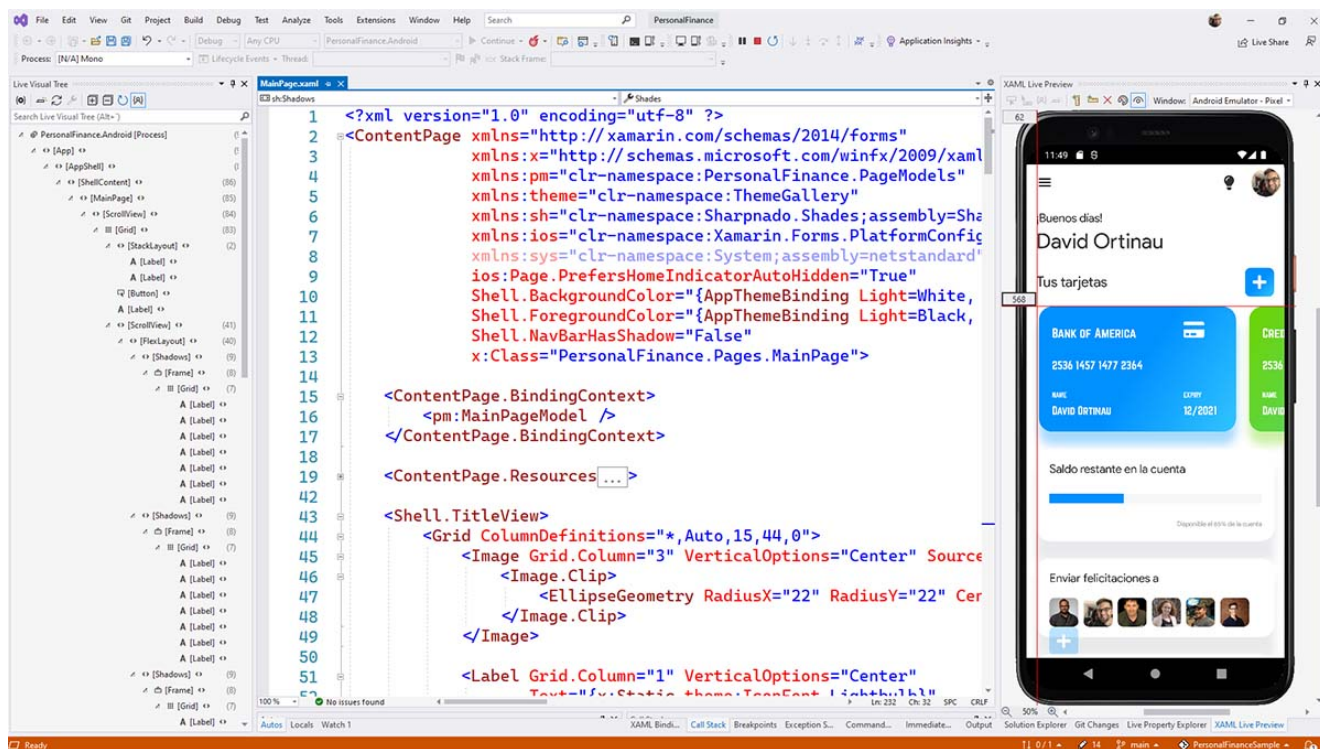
File Edit View Git Project Build Debug Test Analyze Tools Extensions Window Help Search PersonalFinance

Debug Any CPU PersonalFinance.Android Continue Application Insights Live Share

Process: [N/A] Mono Lifecycle Events Thread: Stack Frame:

Live Visual Tree

Search Live Visual Tree (Alt+`)

PersonalFinance.Android [Process]
[App]
[AppShell]
[ShellContent] (86)
[MainPage] (85)
[ScrollView] (84)
[Grid] (83)
[StackLayout] (2)
[Label]
[Label]
[Button]
[Label]
[ScrollView] (41)
[FlexLayout] (40)
[Shadows] (9)
[Frame] (8)
[Grid] (7)
[Label]
[Label]
[Label]
[Label]
[Label]
[Label]
[Label]
[Shadows] (9)
[Frame] (8)
[Grid] (7)
[Label]
[Label]
[Label]
[Label]
[Label]
[Label]
[Label]
[Shadows] (9)
[Frame] (8)
[Grid] (7)
[Label]

MainPage.xaml

sh:Shadows Shades

1 <?xml version="1.0" encoding="utf-8" ?>
2 <ContentPage xmlns="http://xamarin.com/schemas/2014/forms"
3 xmlns:x="http://schemas.microsoft.com/winfx/2009/xaml
4 xmlns:pm="clr-namespace:PersonalFinance.PageModels"
5 xmlns:theme="clr-namespace:ThemeGallery"
6 xmlns:sh="clr-namespace:Sharpnado.Shades;assembly=Sha
7 xmlns:ios="clr-namespace:Xamarin.Forms.PlatformConfig
8 xmlns:sys="clr-namespace:System;assembly=netstandard"
9 ios:Page.PrefersHomeIndicatorAutoHidden="True"
10 Shell.BackgroundColor="{AppThemeBinding Light=White,
11 Shell.ForegroundColor="{AppThemeBinding Light=Black,
12 Shell.NavBarHasShadow="False"
13 x:Class="PersonalFinance.Pages.MainPage">
14
15 <ContentPage.BindingContext>
16 <pm:MainPageModel />
17 </ContentPage.BindingContext>
18
19 <ContentPage.Resources ...>
42
43 <Shell.TitleView>
44 <Grid ColumnDefinitions="*,Auto,15,44,0">
45 <Image Grid.Column="3" VerticalOptions="Center" Source
46 <Image.Clip>
47 <EllipseGeometry RadiusX="22" RadiusY="22" Cer
48 </Image.Clip>
49 </Image>
50
51 <Label Grid.Column="1" VerticalOptions="Center"

100% No issues found Ln: 232 Ch: 32 SPC CRLF

XAML Live Preview

Window: Android Emulator - Pixel

62

11:49

Buenos días!
David Ortinau
Tus tarjetas

568

BANK OF AMERICA
2536 1457 1477 2364
NAME DAVID ORTINAU
EXPIRY 12/2021

CRE
2536
NAME DAVI

Saldo restante en la cuenta
Disponible el 65% de la cuenta

Enviar felicitaciones a

50%

Autos Locals Watch 1 XAML Bindi... Call Stack Breakpoints Exception S... Command... Immediate... Output Solution Explorer Git Changes Live Property Explorer XAML Live Preview

Ready 0 / 1 14 main PersonalFinanceSample